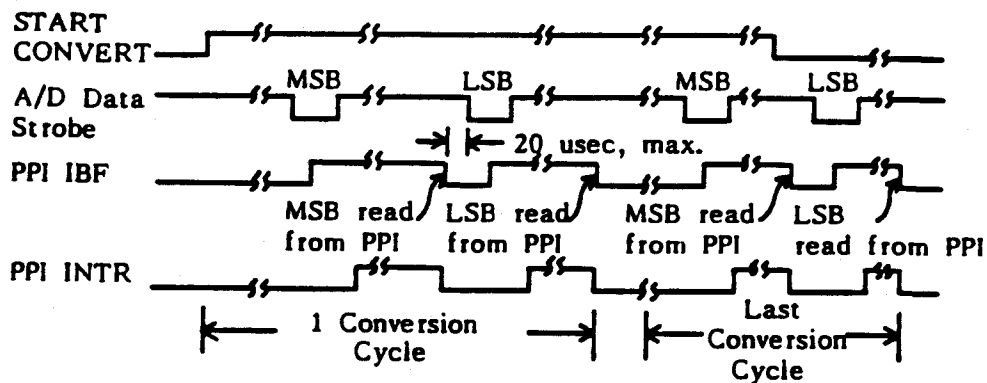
START CONVERT

A/D Data Strobe

MSB

LSB

MSB

LSB

20 usec, max.

PPI IBF

MSB read from PPI

LSB read from PPI

MSB read from PPI

LSB read from PPI

PPI INTR

1 Conversion Cycle

Last Conversion Cycle